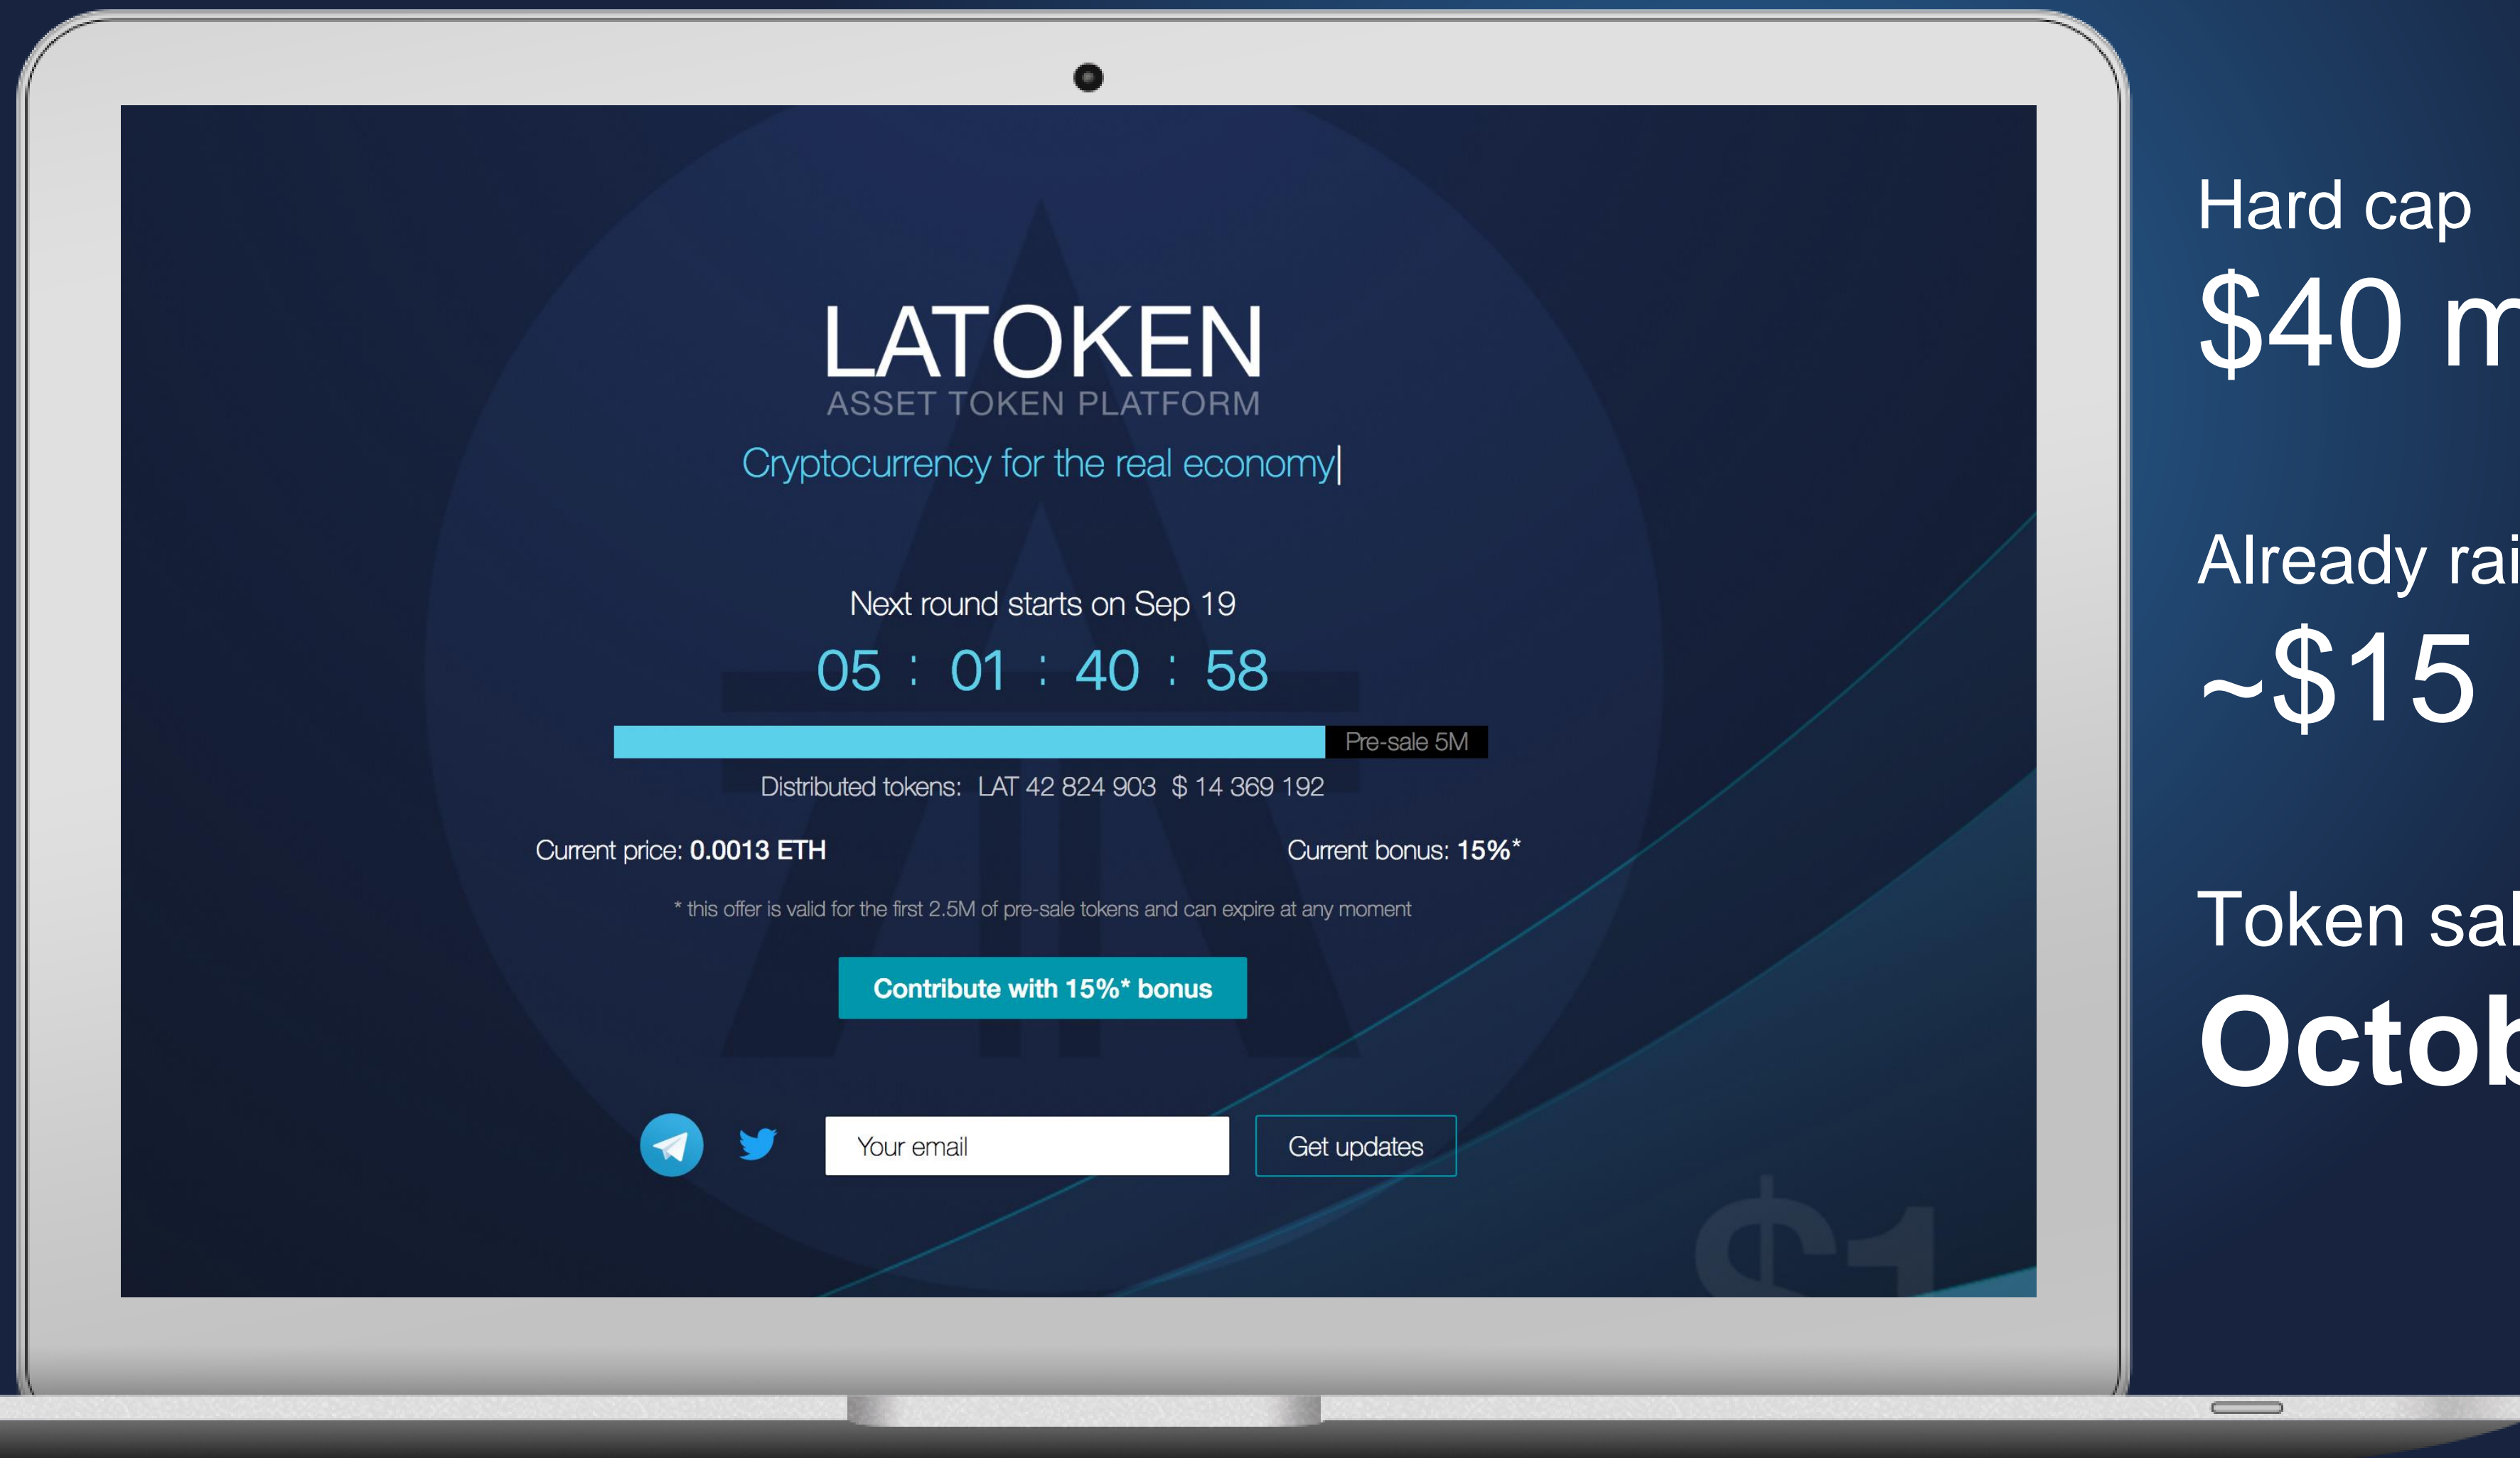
LATOKEN
ASSET TOKEN PLATFORM
Cryptocurrency for the real economy

Next round starts on Sep 19
05 : 01 : 40 : 58

Pre-sale 5M
Distributed tokens: LAT 42 824 903 $ 14 369 192

Current price: **0.0013 ETH**

Current bonus: **15%***

* this offer is valid for the first 2.5M of pre-sale tokens and can expire at any moment

Contribute with 15%* bonus

Your email
Get updates

Hard cap
$40 m

Already rai
~$15

Token sal
Octob